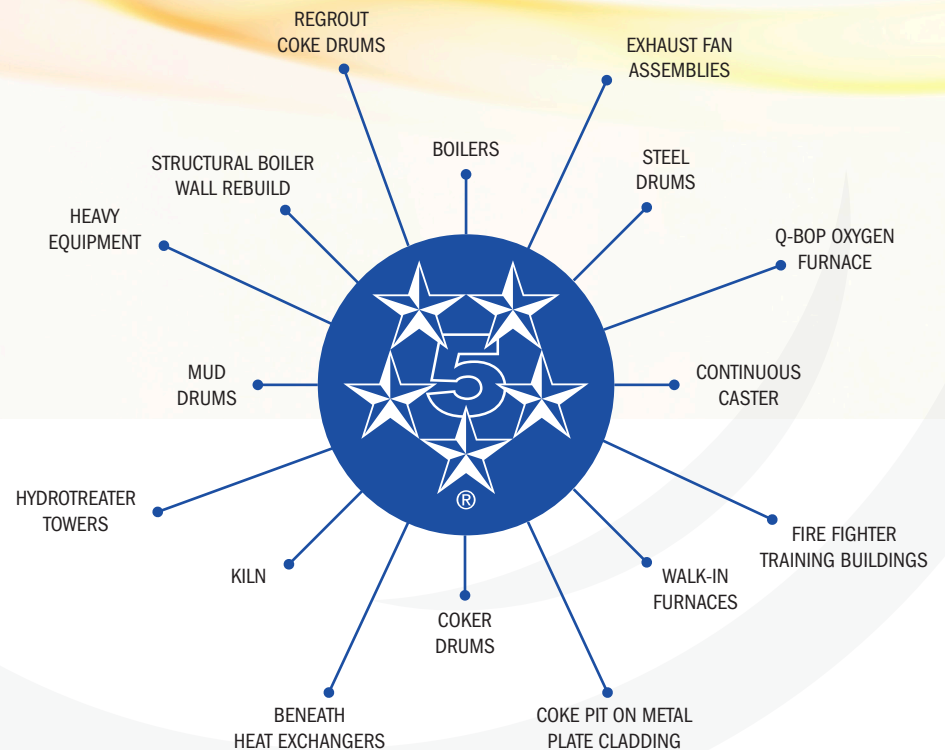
REGROUT COKE DRUMS

EXHAUST FAN ASSEMBLIES

BOILERS

STRUCTURAL BOILER WALL REBUILD

STEEL DRUMS

HEAVY EQUIPMENT

Q-BOP OXYGEN FURNACE

5

®

MUD DRUMS

CONTINUOUS CASTER

HYDROTREATER TOWERS

FIRE FIGHTER TRAINING BUILDINGS

KILN

WALK-IN FURNACES

COKER DRUMS

BENEATH HEAT EXCHANGERS

COKE PIT ON METAL PLATE CLADDING